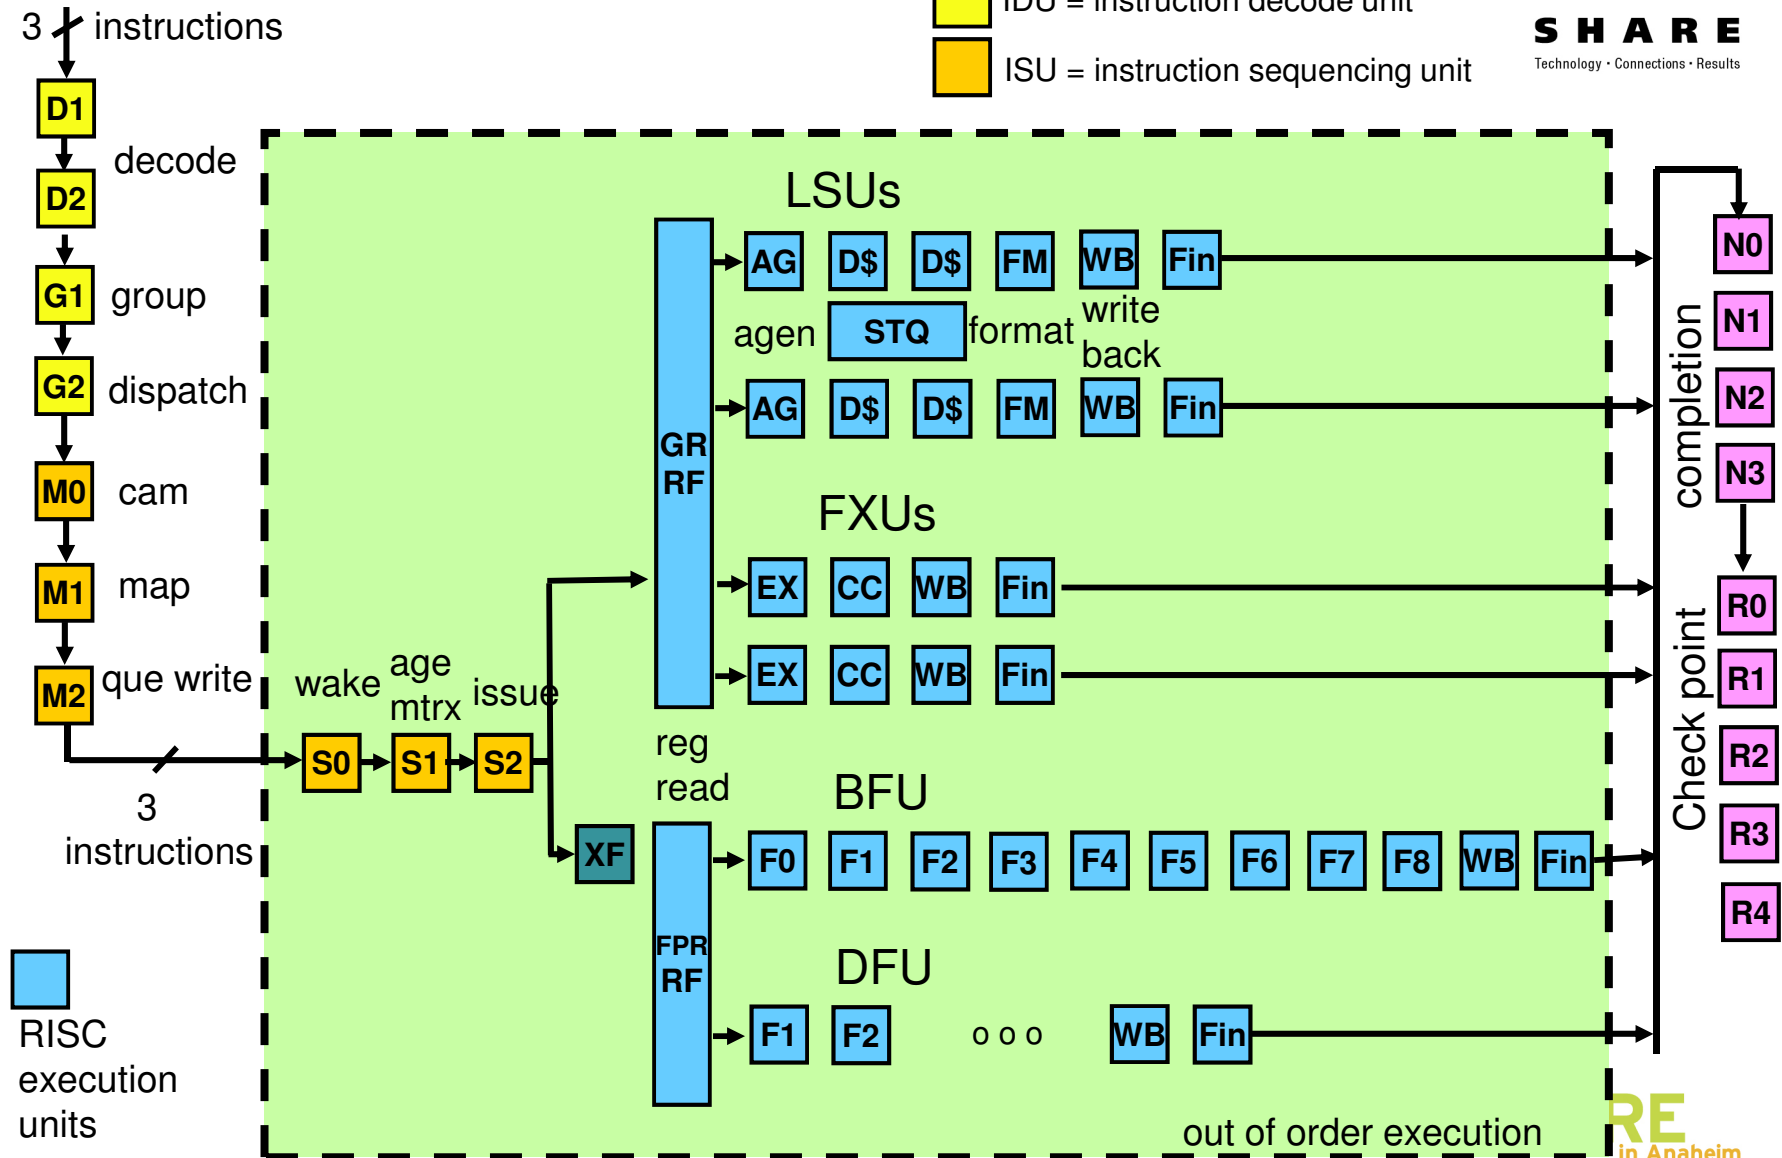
3 instructions

IDU = instruction decode unit

ISU = instruction sequencing unit

SHARE
Technology · Connections · Results

D1
decode
D2
G1 group
G2 dispatch
M0 cam
M1 map
M2 que write

3 instructions

wake
age mtrx
issue
S0
S1
S2
XF

LSUs
GR RF
AG D$ D$ FM WB Fin
agen STQ format write back
AG D$ D$ FM WB Fin

FXUs
EX CC WB Fin
EX CC WB Fin

reg read

BFU
FPR RF
F0 F1 F2 F3 F4 F5 F6 F7 F8 WB Fin

DFU
F1 F2 o o o WB Fin

completion
N0
N1
N2
N3

Check point
R0
R1
R2
R3
R4

RISC execution units

out of order execution

RE in Anaheim